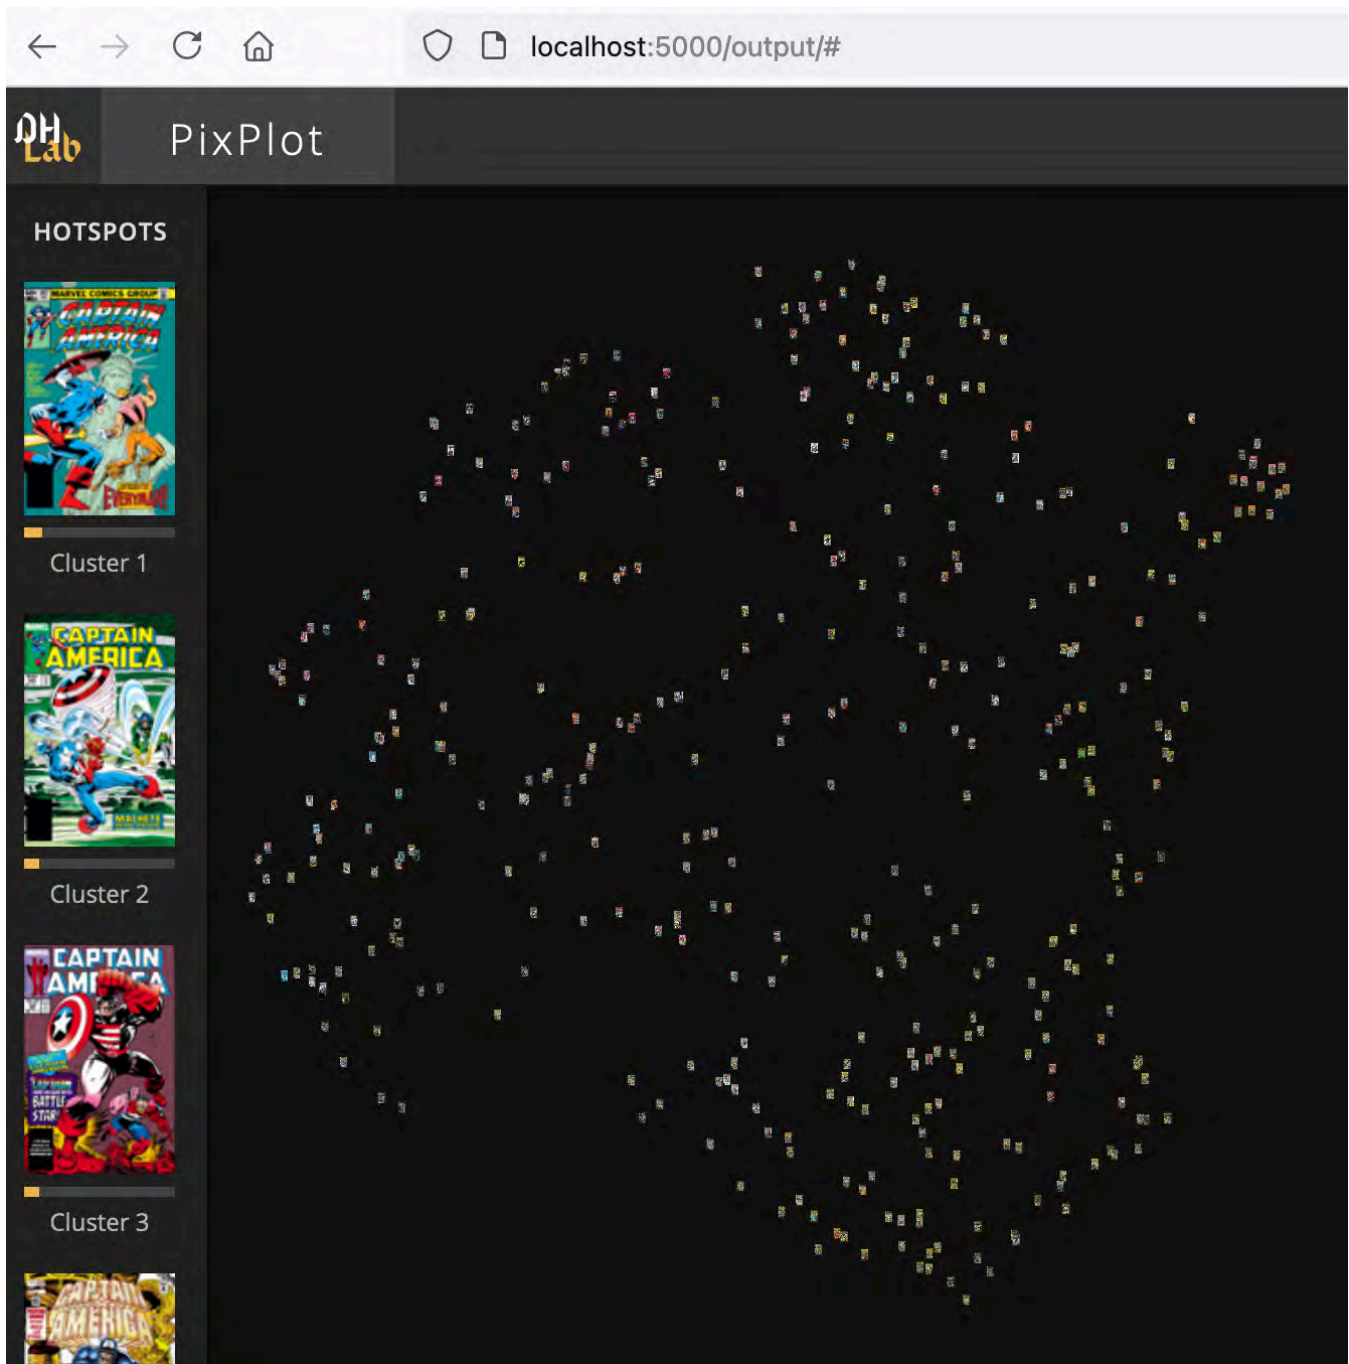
localhost:5000/output/#

DH Lab

PixPlot

HOTSPOTS

MARVEL COMICS GROUP
CAPTAIN AMERICA
EVERYMAN!

Cluster 1

CAPTAIN AMERICA
MACHETE

Cluster 2

CAPTAIN AMERICA
BATTLE STAR

Cluster 3

CAPTAIN AMERICA